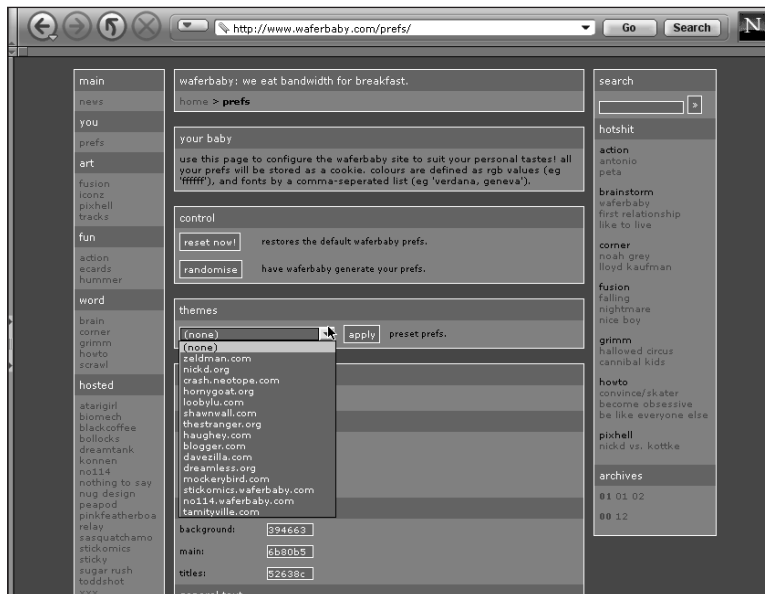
http://www.waferbaby.com/prefs/

Go

Search

N

main

news

you

prefs

art

fusion
icons
pixhell
tracks

fun

action
ecards
hummer

word

brain
corner
grimm
howto
scrawl

hosted

atarigirl
biomech
blackcoffee
bollocks
dreamtank
konnen
no114
nothing to say
nug design
peapod
pinkfeatherboa
relay
sasquatchamo
stickomics
sticky
sugar rush
toddshot

waferbaby: we eat bandwidth for breakfast.

home > prefs

your baby

use this page to configure the waferbaby site to suit your personal tastes! all your prefs will be stored as a cookie. colours are defined as rgb values (eg 'ffffff'), and fonts by a comma-seperated list (eg 'verdana, geneva').

control

reset now! restores the default waferbaby prefs.

randomise have waferbaby generate your prefs.

themes

(none) apply preset prefs.

(none)
zeldman.com
nickd.org
crash.neotope.com
hornygoat.org
loobylu.com
shawnwall.com
thestranger.org
haughey.com
blogger.com
davezilla.com
dreamless.org
mockerybird.com
stickomics.waferbaby.com
no114.waferbaby.com
tamityville.com

background: 394663

main: 6b80b5

titles: 52638c

search

»

hotshit

action
antonio
peta

brainstorm
waferbaby
first relationship
like to live

corner
noah grey
lloyd kaufman

fusion
falling
nightmare
nice boy

grimm
hallowed circus
cannibal kids

howto
convince/skater
become obsessive
be like everyone else

pixhell
nickd vs. kottke

archives

01 01 02

00 12